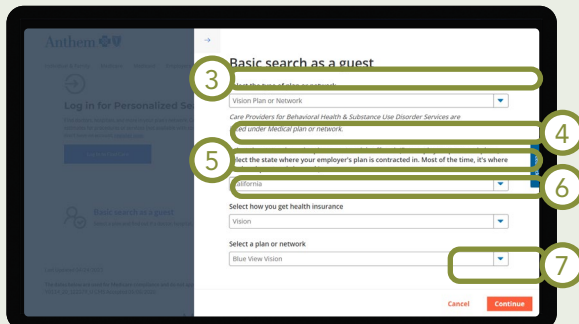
Anthem

Log in for Personalized Se

Basic search as a guest

3

Vision Plan or Network

Care Providers for Behavioral Health & Substance Use Disorder Services are
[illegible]ed under Medical plan or network.

4

5

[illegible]lect the state where your employer's plan is contracted in. Most of the time, it's where

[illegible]alifornia

6

Select how you get health insurance

Vision

Select a plan or network

Blue View Vision

7

Basic search as a guest

Cancel

Continue